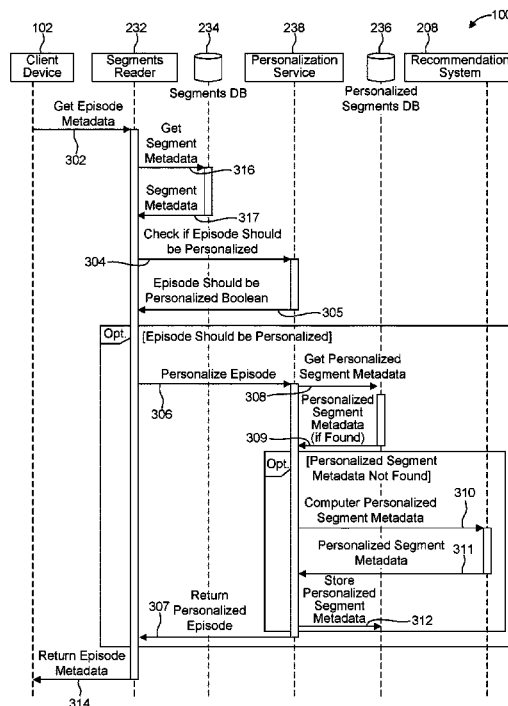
100

102 Client Device

232 Segments Reader

234 Segments DB

238 Personalization Service

236 Personalized Segments DB

208 Recommendation System

Get Episode Metadata

302

Get Segment Metadata

316

Segment Metadata

317

Check if Episode Should be Personalized

304

Episode Should be Personalized Boolean

305

Opt. [Episode Should be Personalized]

Personalize Episode

306

308

Get Personalized Segment Metadata

Personalized Segment Metadata (if Found)

309

Opt. [Personalized Segment Metadata Not Found]

Computer Personalized Segment Metadata

310

Personalized Segment Metadata

311

Store Personalized Segment Metadata

312

307

Return Personalized Episode

Return Episode Metadata

314